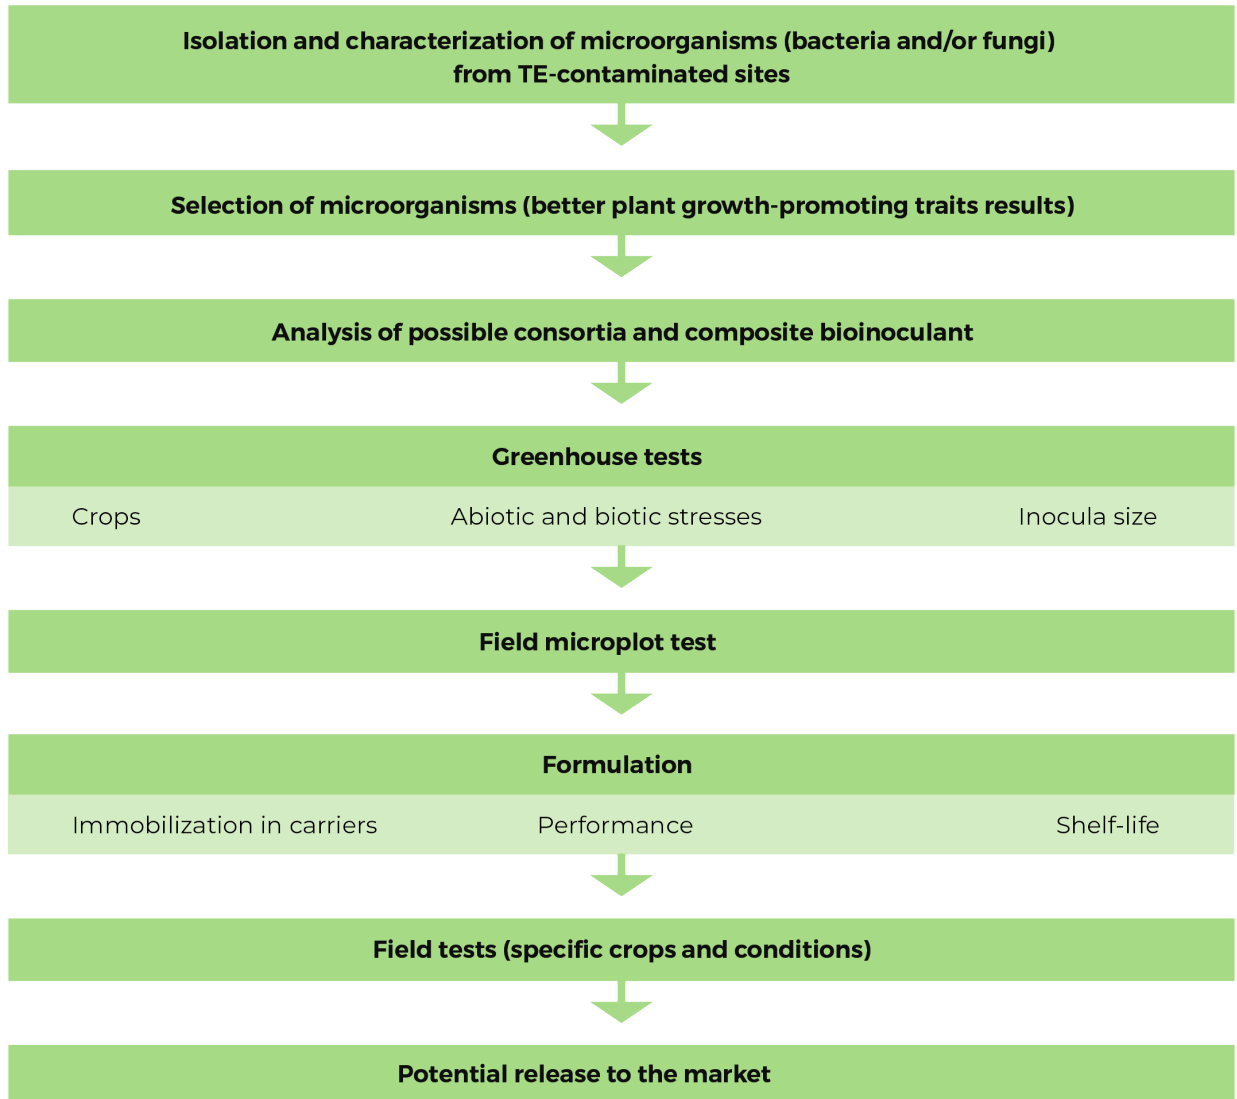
Isolation and characterization of microorganisms (bacteria and/or fungi) from TE-contaminated sites

Selection of microorganisms (better plant growth-promoting traits results)

Analysis of possible consortia and composite bioinoculant

Greenhouse tests

Crops

Abiotic and biotic stresses

Inocula size

Field microplot test

Formulation

Immobilization in carriers

Performance

Shelf-life

Field tests (specific crops and conditions)

Potential release to the market